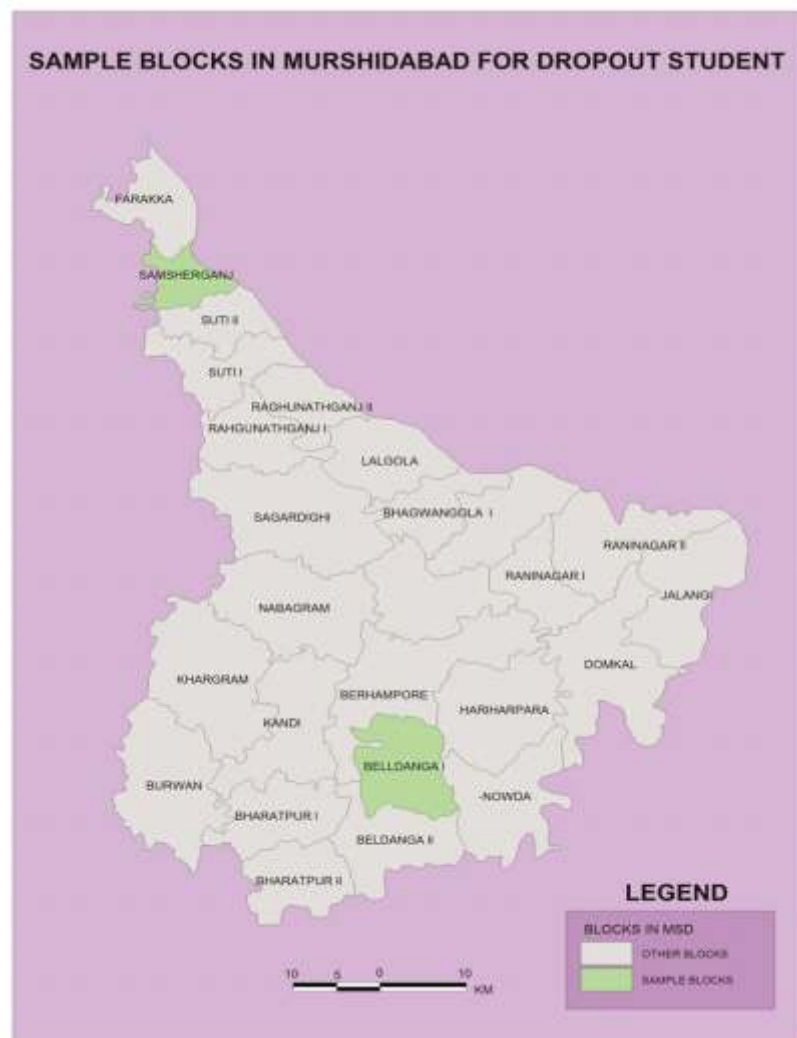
SAMPLE BLOCKS IN MURSHIDABAD FOR DROPOUT STUDENT

PARAKKA

SAMSHERGANJ

SUTI II

SUTI I

RAGHUNATHGANJ II

RAHGUNATHGANJ I

LALGOLA

SAGARDIGHI

BHAGWANGOLA I

RANINAGAR II

RANINAGAR I

JALANGI

NABAGRAM

KHARGRAM

DOMKAL

BERHAMPORE

HARIHARPARA

KANDI

BELLDANGA I

BURWAN

-NOWDA

BHARATPUR I

BELDANGA II

BHARATPUR II

10 5 0 10 KM

LEGEND

BLOCKS IN MSD

OTHER BLOCKS

SAMPLE BLOCKS